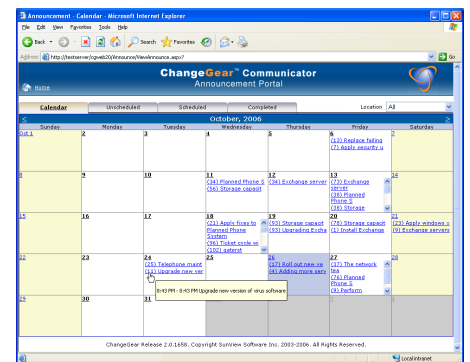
Announcement - Calendar - Microsoft Internet Explorer

File Edit View Favorites Tools Help

Back Search Favorites

Address http://testserver/cgweb20/Announce/ViewAnnounce.aspx? Go

Home

ChangeGear™ Communicator
Announcement Portal

Calendar Unscheduled Scheduled Completed Location All

< October, 2006 >

| Sunday | Monday | Tuesday | Wednesday | Thursday | Friday | Saturday |
|---|---|---|---|---|---|---|
| Oct 1 | 2 | 3 | 4 | 5 | 6 (13) Replace failing (7) Apply security u | 7 |
| 8 | 9 | 10 | 11 (34) Planned Phone S (36) Storage capacit | 12 (34) Exchange server | 13 (73) Exchange server (38) Planned Phone S (36) Storage | 14 |
| 15 | 16 | 17 | 18 (23) Apply fixes to Planned Phone System (96) Ticket cycle ve (101) paterst | 19 (93) Storage capacit (93) Upgrading Excha | 20 (78) Storage capacit (1) Install Exchange | 21 (23) Apply windows (9) Exchange servers |
| 22 | 23 | 24 (25) Telephone maint (12) Upgrade new ver | 25 | 26 (17) Roll out new ve (4) Adding more serv | 27 (27) The network tea (26) Planned Phone S (3) Perform | 28 |
| 29 | 30 | 31 | | | | |

8:43 PM - 8:43 PM Upgrade new version of virus software

ChangeGear Release 2.0.1658. Copyright SunView Software Inc. 2003-2006. All Rights Reserved.

Local intranet